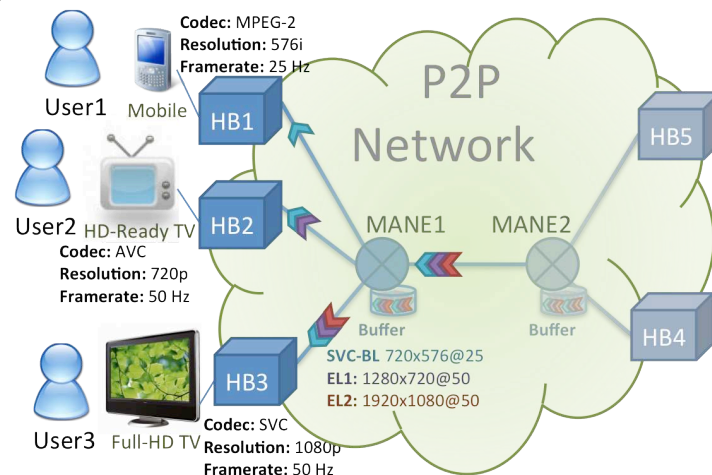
User1

Mobile

Codec: MPEG-2
Resolution: 576i
Framerate: 25 Hz

HB1

P2P
Network

HB5

User2

HD-Ready TV

Codec: AVC
Resolution: 720p
Framerate: 50 Hz

HB2

MANE1

MANE2

Buffer

Buffer

HB4

User3

Full-HD TV

HB3

Codec: SVC
Resolution: 1080p
Framerate: 50 Hz

SVC-BL 720x576@25
EL1: 1280x720@50
EL2: 1920x1080@50